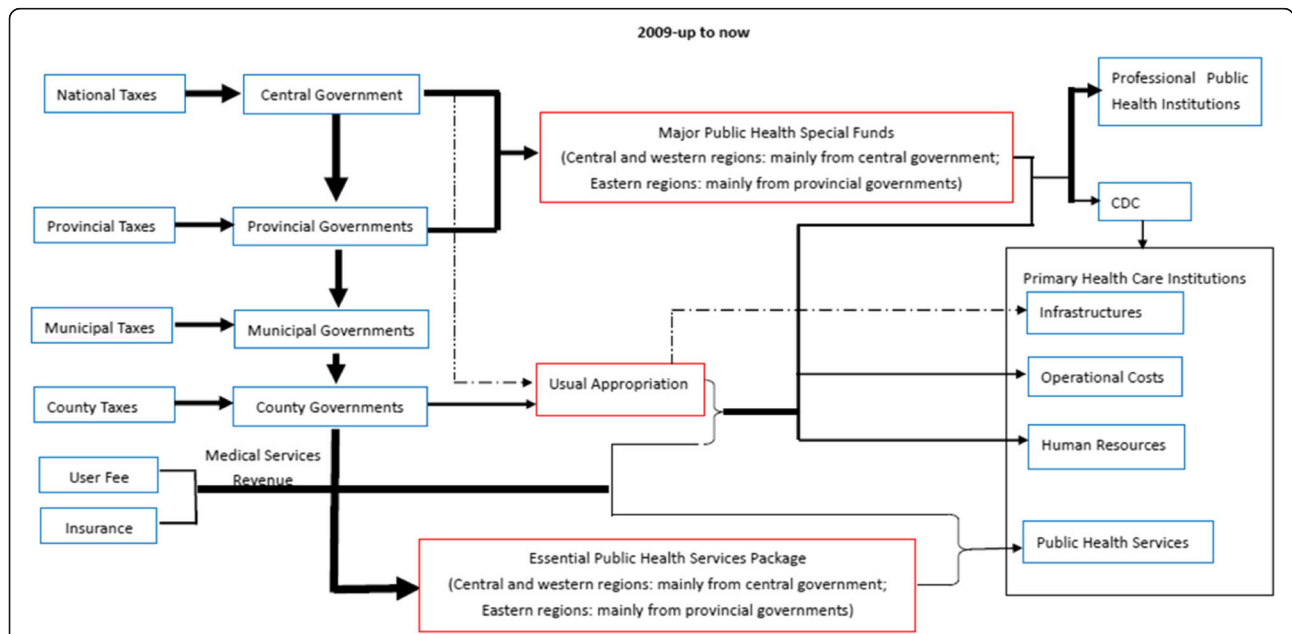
2009-up to now

National Taxes

Central Government

Provincial Taxes

Provincial Governments

Municipal Taxes

Municipal Governments

County Taxes

County Governments

User Fee

Insurance

Medical Services Revenue

Major Public Health Special Funds (Central and western regions: mainly from central government; Eastern regions: mainly from provincial governments)

Usual Appropriation

Essential Public Health Services Package (Central and western regions: mainly from central government; Eastern regions: mainly from provincial governments)

Professional Public Health Institutions

CDC

Primary Health Care Institutions

Infrastructures

Operational Costs

Human Resources

Public Health Services